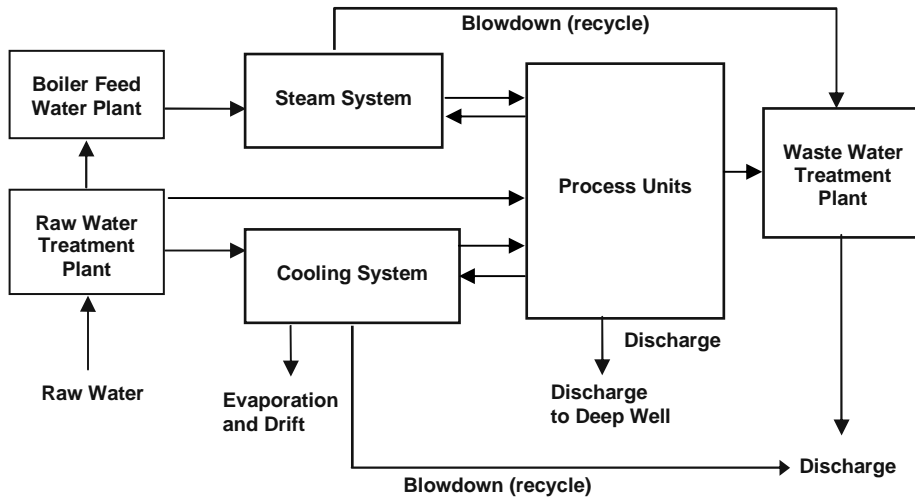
Blowdown (recycle)

Boiler Feed Water Plant

Steam System

Process Units

Waste Water Treatment Plant

Raw Water Treatment Plant

Cooling System

Raw Water

Evaporation and Drift

Discharge

Discharge to Deep Well

Discharge

Blowdown (recycle)